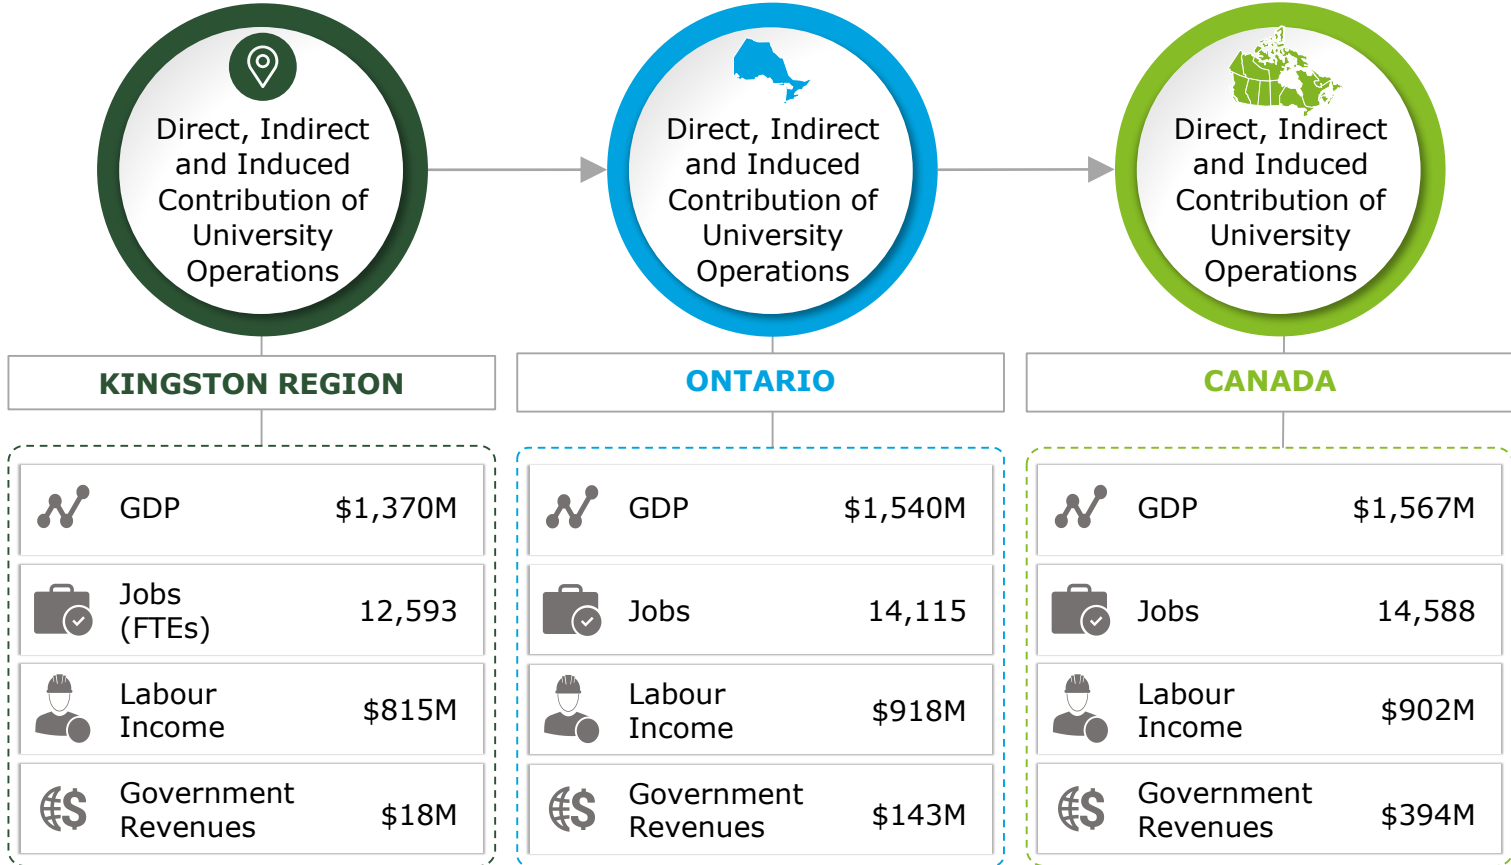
Direct, Indirect and Induced Contribution of University Operations

Direct, Indirect and Induced Contribution of University Operations

Direct, Indirect and Induced Contribution of University Operations

KINGSTON REGION

| | |
|---|---|
| GDP | $1,370M |
| Jobs (FTEs) | 12,593 |
| Labour Income | $815M |
| Government Revenues | $18M |

ONTARIO

| | |
|---|---|
| GDP | $1,540M |
| Jobs | 14,115 |
| Labour Income | $918M |
| Government Revenues | $143M |

CANADA

| | |
|---|---|
| GDP | $1,567M |
| Jobs | 14,588 |
| Labour Income | $902M |
| Government Revenues | $394M |